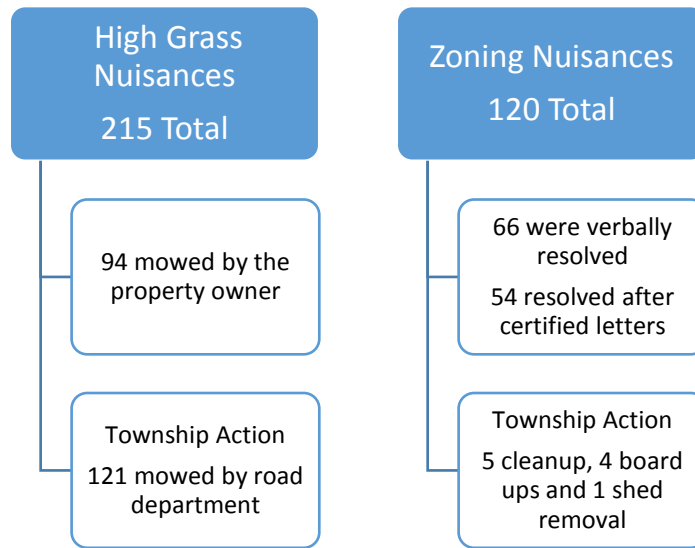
High Grass Nuisances
215 Total

94 mowed by the property owner

Township Action
121 mowed by road department

Zoning Nuisances
120 Total

66 were verbally resolved
54 resolved after certified letters

Township Action
5 cleanup, 4 board ups and 1 shed removal